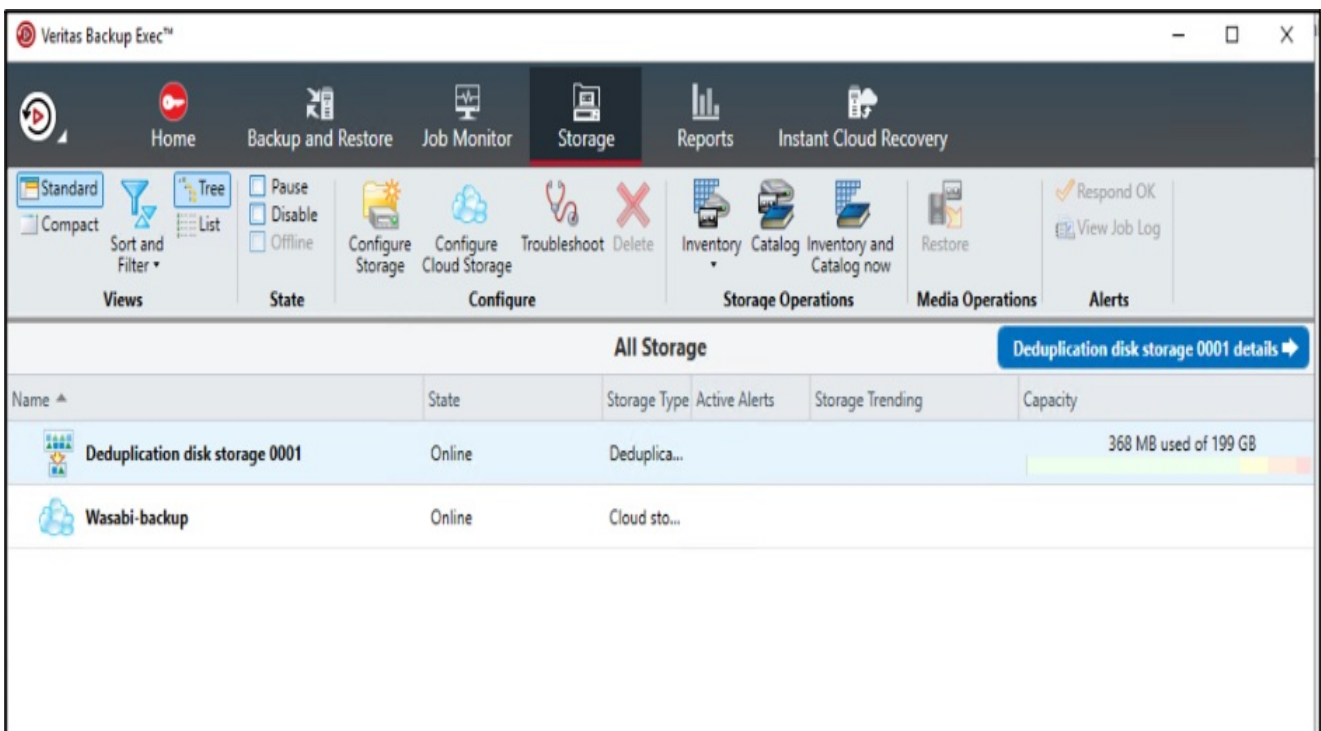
Veritas Backup Exec™

Home Backup and Restore Job Monitor Storage Reports Instant Cloud Recovery

Standard
Compact
Sort and Filter ▾
Tree
List
Views

Pause
Disable
Offline
State

Configure Storage
Configure Cloud Storage
Troubleshoot
Delete
Configure

Inventory
Catalog
Inventory and Catalog now
Storage Operations

Restore
Media Operations

Respond OK
View Job Log
Alerts

All Storage

Deduplication disk storage 0001 details

| Name ▲ | State | Storage Type | Active Alerts | Storage Trending | Capacity |
|---|---|---|---|---|---|
| Deduplication disk storage 0001 | Online | Deduplica... | | | 368 MB used of 199 GB |
| Wasabi-backup | Online | Cloud sto... | | | |